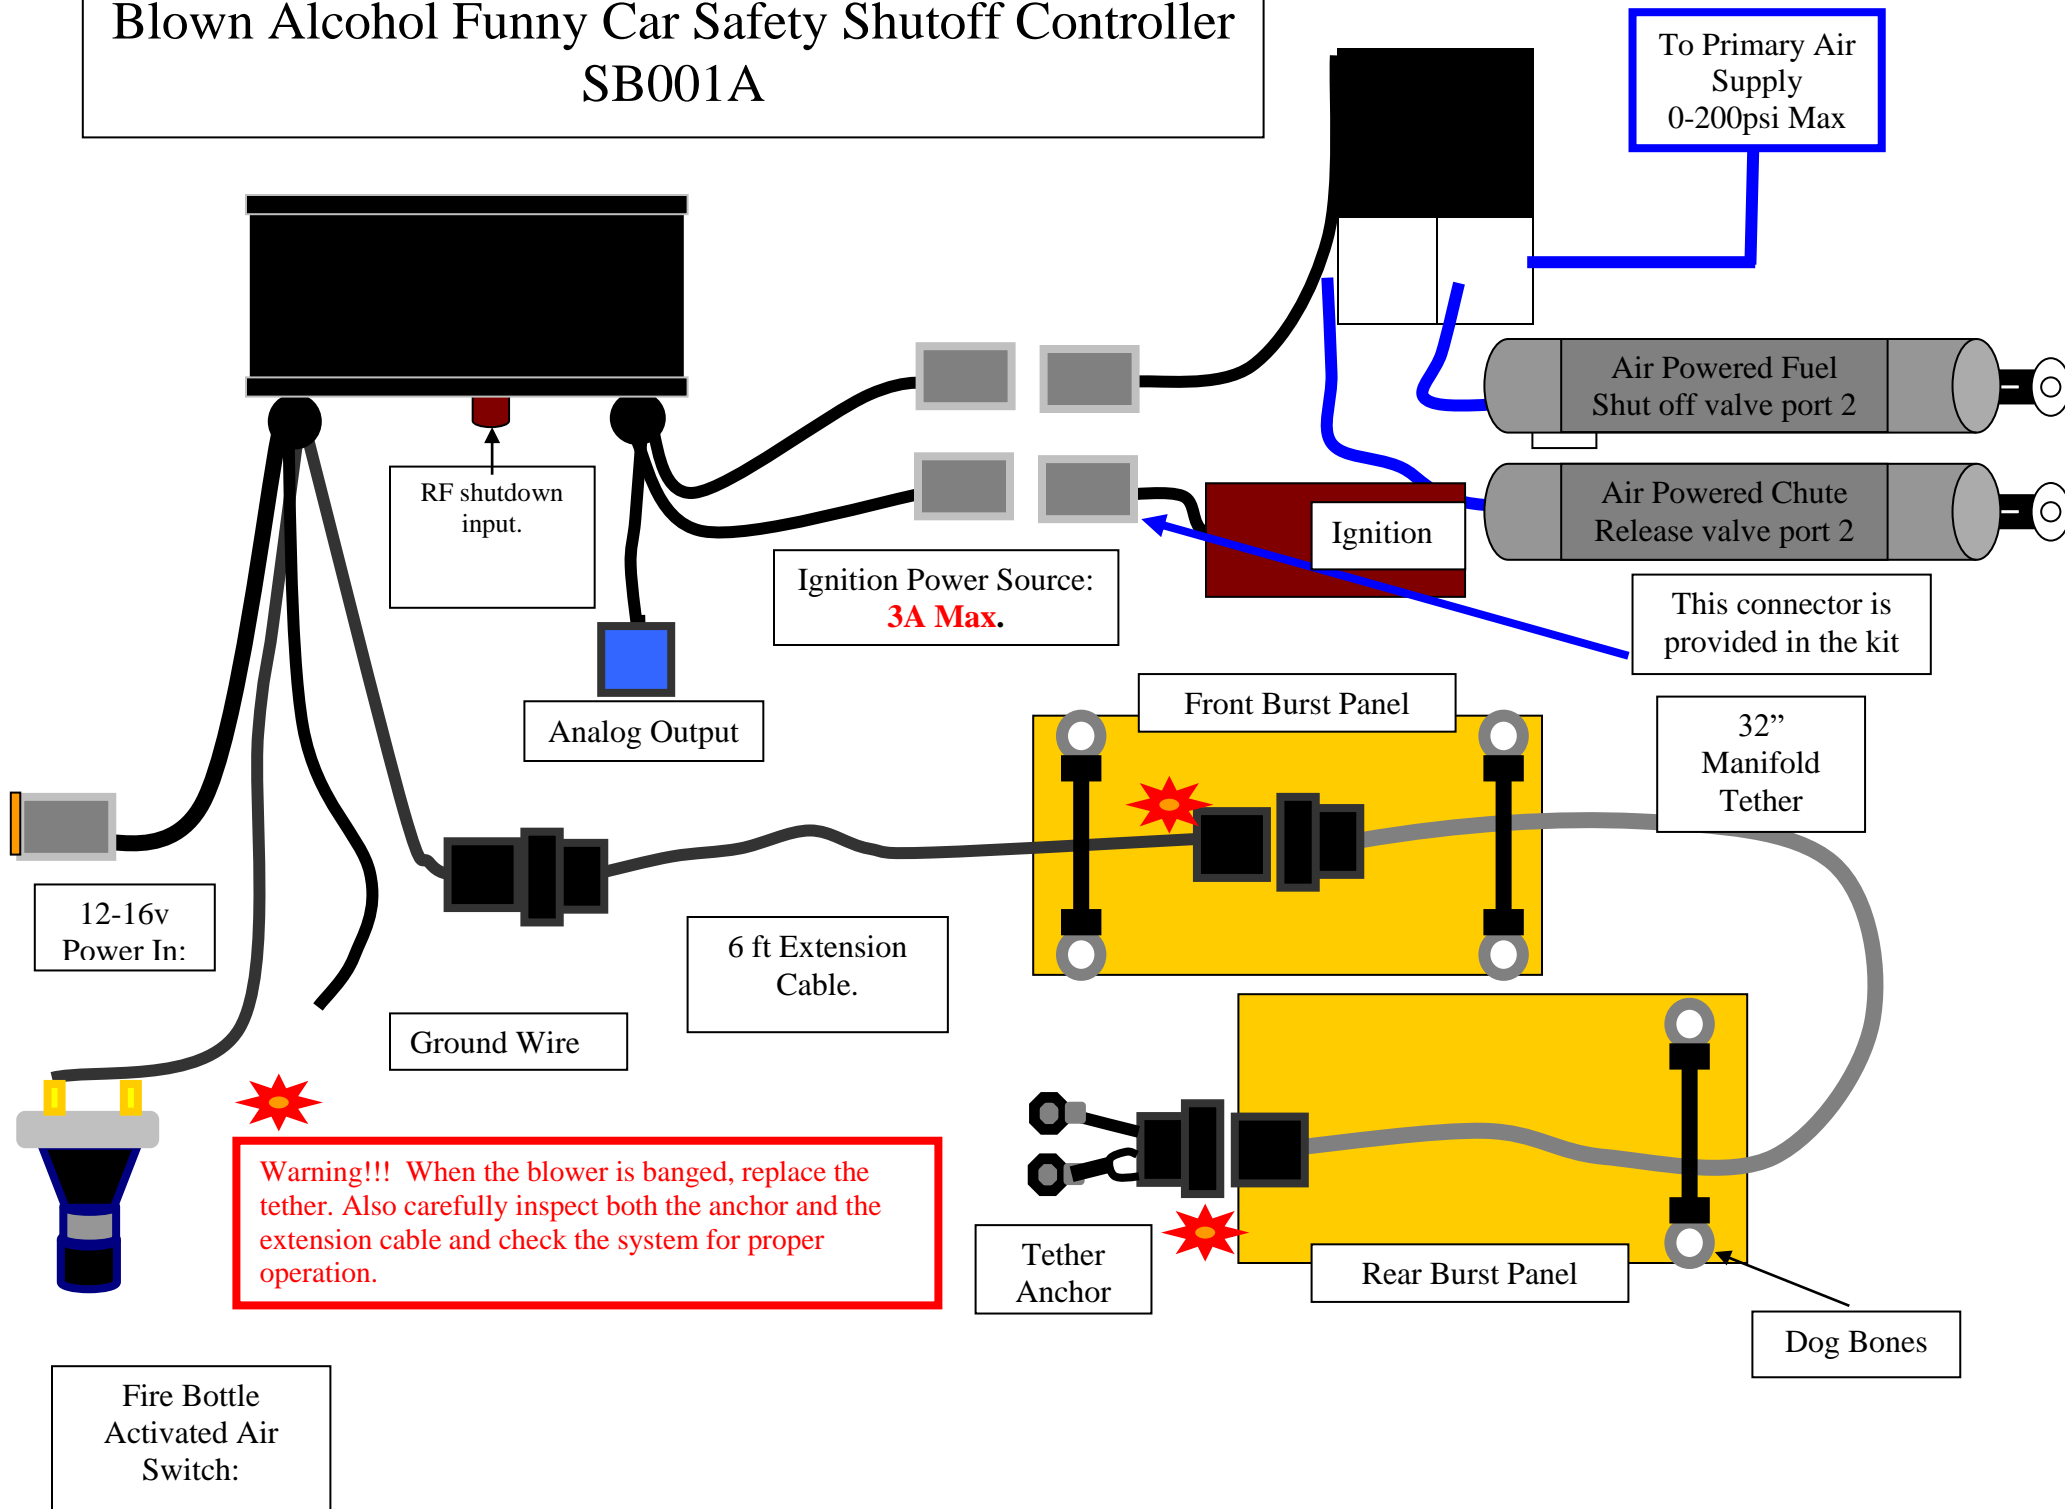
Blown Alcohol Funny Car Safety Shutoff Controller
SB001A

To Primary Air Supply
0-200psi Max

Air Powered Fuel Shut off valve port 2

Air Powered Chute Release valve port 2

RF shutdown input.

Ignition

Ignition Power Source: 3A Max.

This connector is provided in the kit

Analog Output

Front Burst Panel

32" Manifold Tether

12-16v Power In:

6 ft Extension Cable.

Ground Wire

Warning!!! When the blower is banged, replace the tether. Also carefully inspect both the anchor and the extension cable and check the system for proper operation.

Tether Anchor

Rear Burst Panel

Dog Bones

Fire Bottle Activated Air Switch: